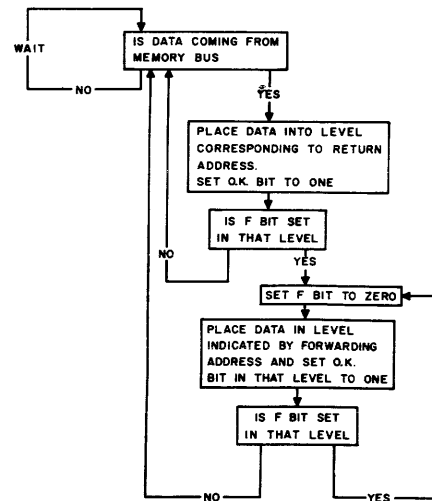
WAIT

IS DATA COMING FROM MEMORY BUS

NO

YES

PLACE DATA INTO LEVEL CORRESPONDING TO RETURN ADDRESS. SET O.K. BIT TO ONE

IS F BIT SET IN THAT LEVEL

NO

YES

SET F BIT TO ZERO

PLACE DATA IN LEVEL INDICATED BY FORWARDING ADDRESS AND SET O.K. BIT IN THAT LEVEL TO ONE

IS F BIT SET IN THAT LEVEL

NO

YES